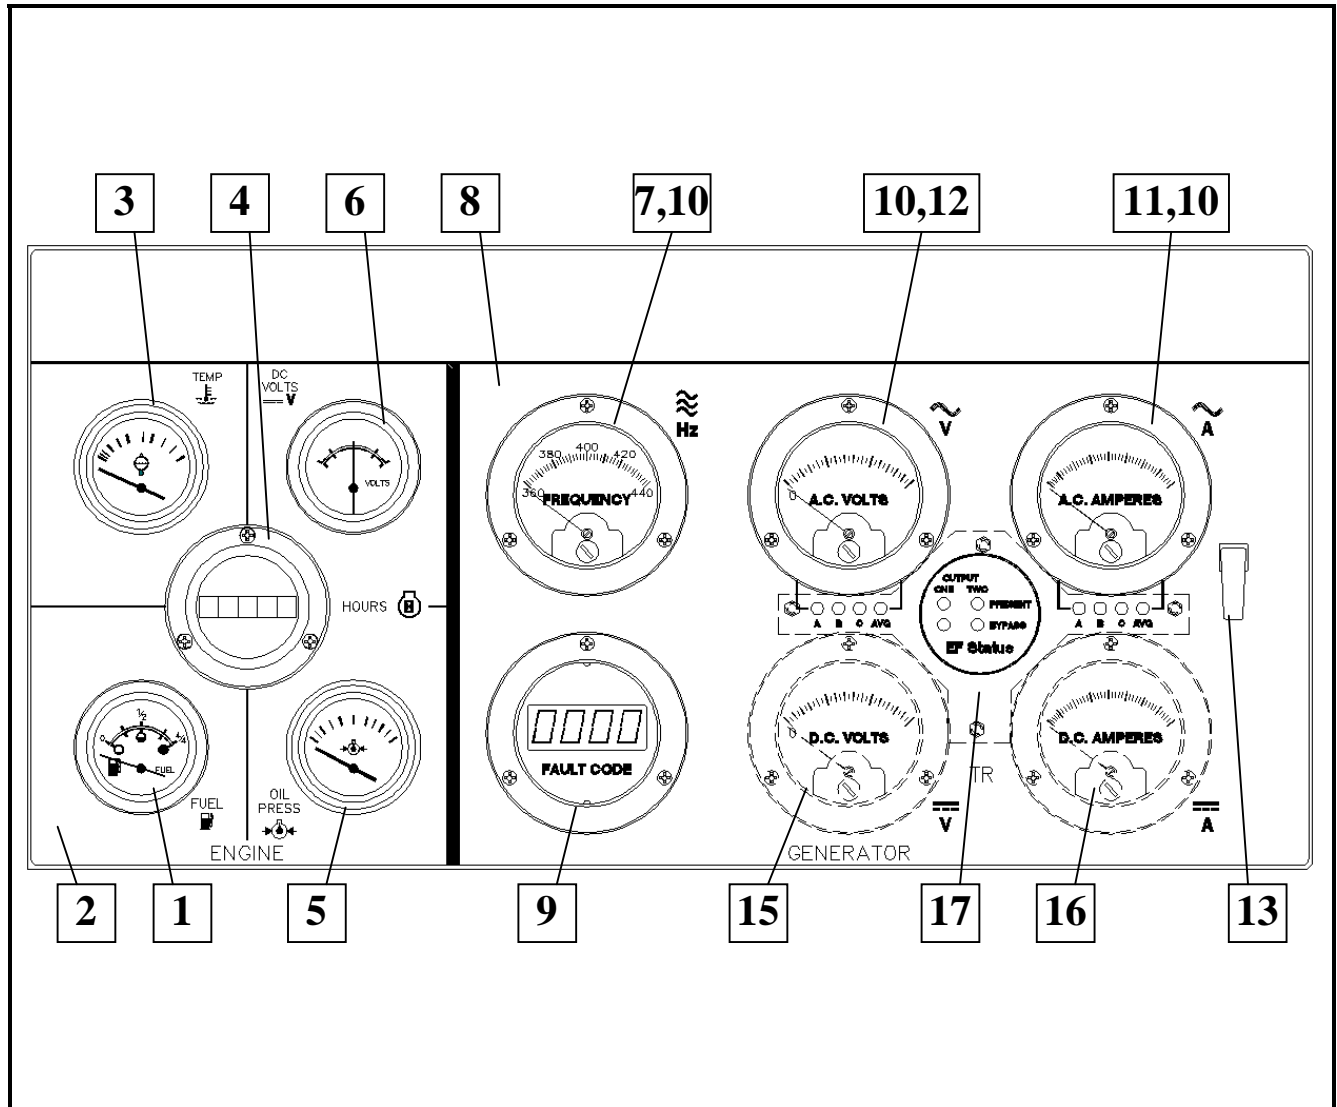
3
4
6
8
7,10
10,12
11,10

TEMP

DC VOLTS
V

VOLTS

Hz

380 400 420
360 FREQUENCY 440

V

0 A.C. VOLTS

A

A.C. AMPERES

HOURS

OUTPUT
ONE TWO
PRESENT
BYPASS
EF Status

A B C AVG

A B C AVG

0 ½ 4/4
FUEL

FUEL

OIL PRESS

ENGINE

0000

FAULT CODE

0 D.C. VOLTS

V

TR

D.C. AMPERES

A

GENERATOR

2
1
5
9
15
17
16
13